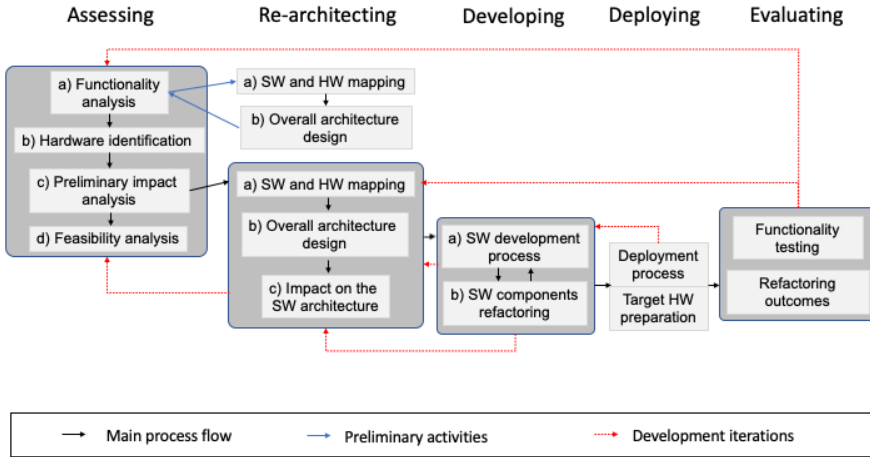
Assessing

Re-architecting

Developing

Deploying

Evaluating

a) Functionality analysis

b) Hardware identification

c) Preliminary impact analysis

d) Feasibility analysis

a) SW and HW mapping

b) Overall architecture design

a) SW and HW mapping

b) Overall architecture design

c) Impact on the SW architecture

a) SW development process

b) SW components refactoring

Deployment process

Target HW preparation

Functionality testing

Refactoring outcomes

Main process flow

Preliminary activities

Development iterations